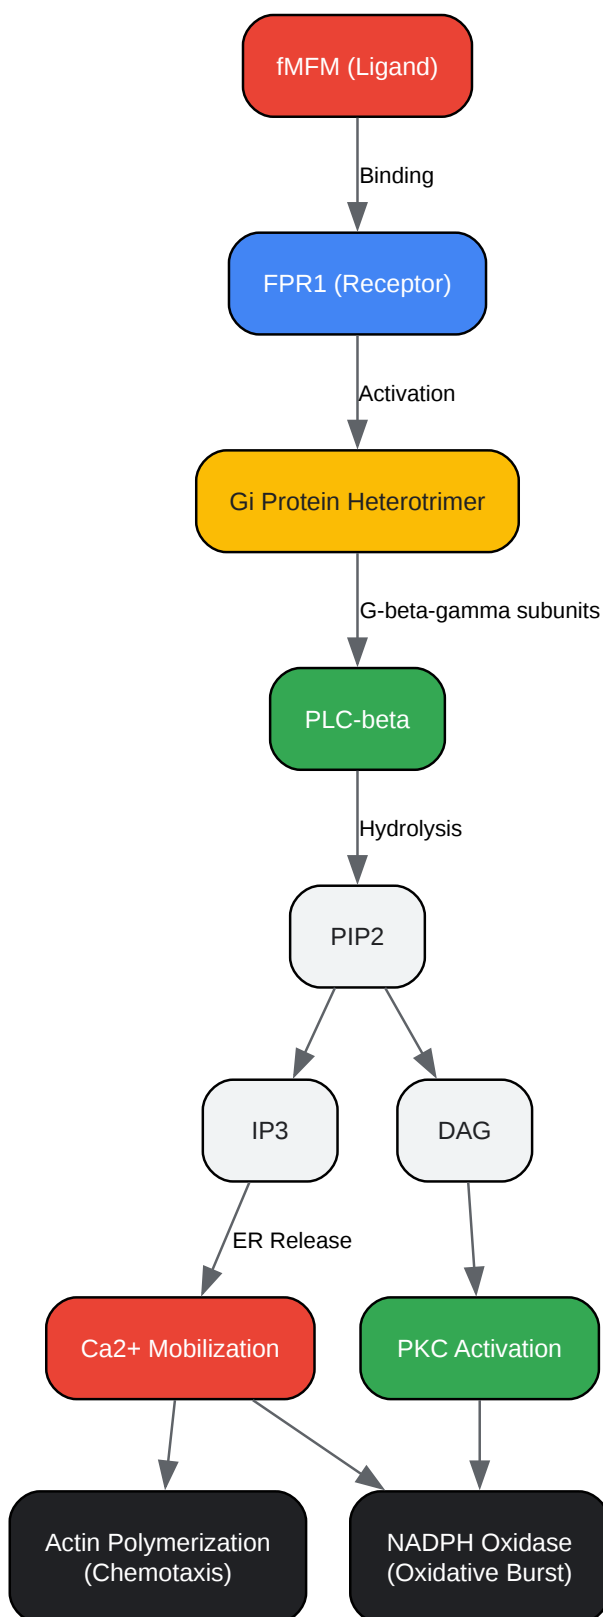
fMFM (Ligand)

Binding

FPR1 (Receptor)

Activation

Gi Protein Heterotrimer

G-beta-gamma subunits

PLC-beta

Hydrolysis

PIP2

IP3

DAG

ER Release

Ca2+ Mobilization

PKC Activation

Actin Polymerization (Chemotaxis)

NADPH Oxidase (Oxidative Burst)